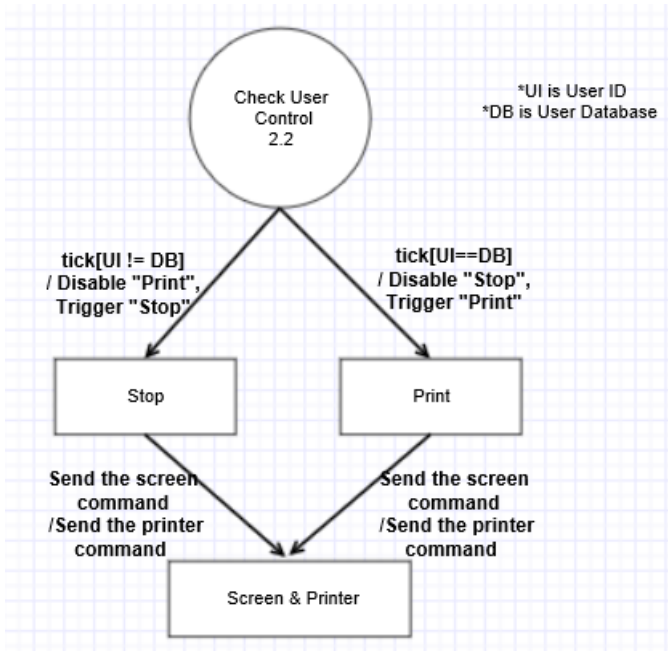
Check User Control 2.2

*UI is User ID
*DB is User Database

tick[UI != DB] / Disable "Print", Trigger "Stop"

tick[UI==DB] / Disable "Stop", Trigger "Print"

Stop

Print

Send the screen command /Send the printer command

Send the screen command /Send the printer command

Screen & Printer